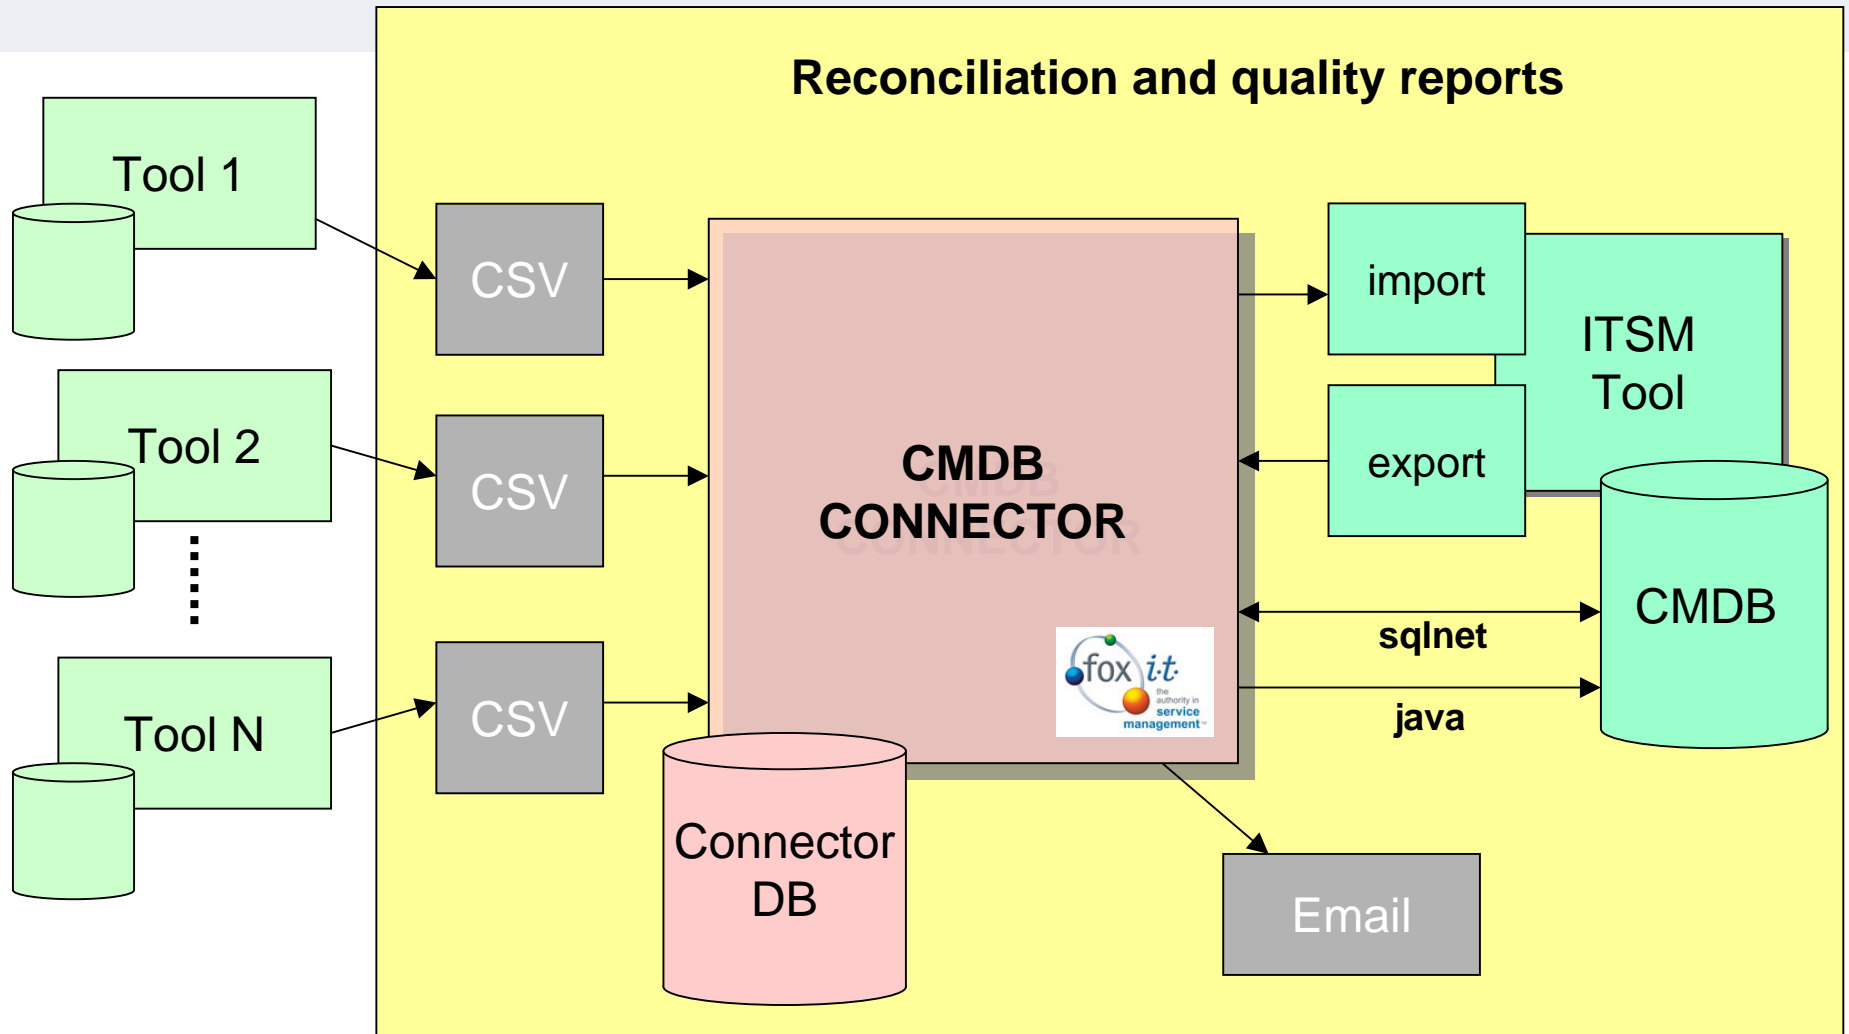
Reconciliation and quality reports

Tool 1

Tool 2

Tool N

CSV

CSV

CSV

CMDB CONNECTOR

fox it the authority in service management

Connector DB

import

export

ITSM Tool

CMDB

sqlnet

java

Email